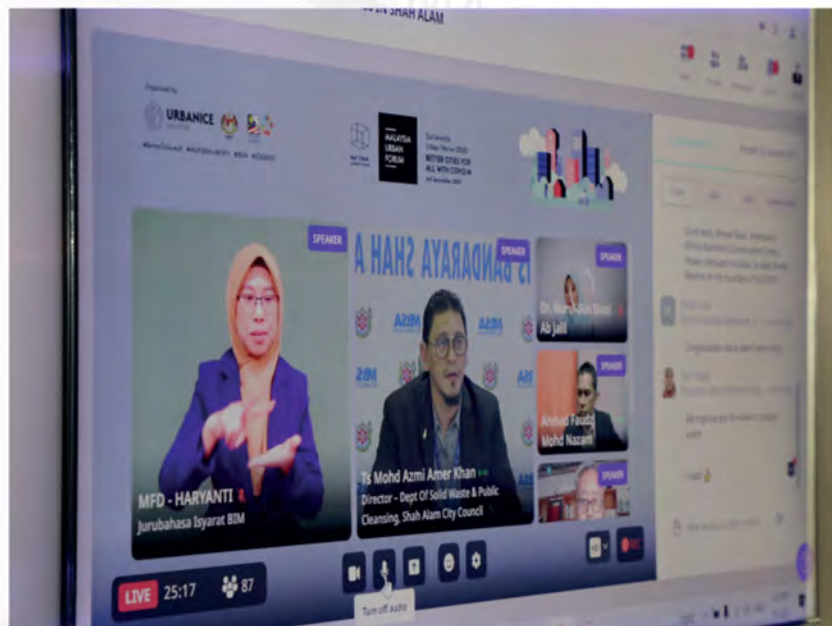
IN SHAH ALAM

Organised by

URBANICE MALAYSIA

MALAYSIA URBAN FORUM

BETTER CITIES FOR ALL WITH COVID-19

SPEAKER

MFD - HARYANTI

Jurubahasa Isyarat BIM

SPEAKER

BANDARAYA SHAH A

Ts Mohd Azmi Amer Khan

Director - Dept Of Solid Waste & Public Cleansing, Shah Alam City Council

SPEAKER

Dr. Nur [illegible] Binti Ab Jalil

SPEAKER

Ahmad Fauzi Mohd Nasarh

SPEAKER

LIVE 25:17

87

Turn off audio

REC